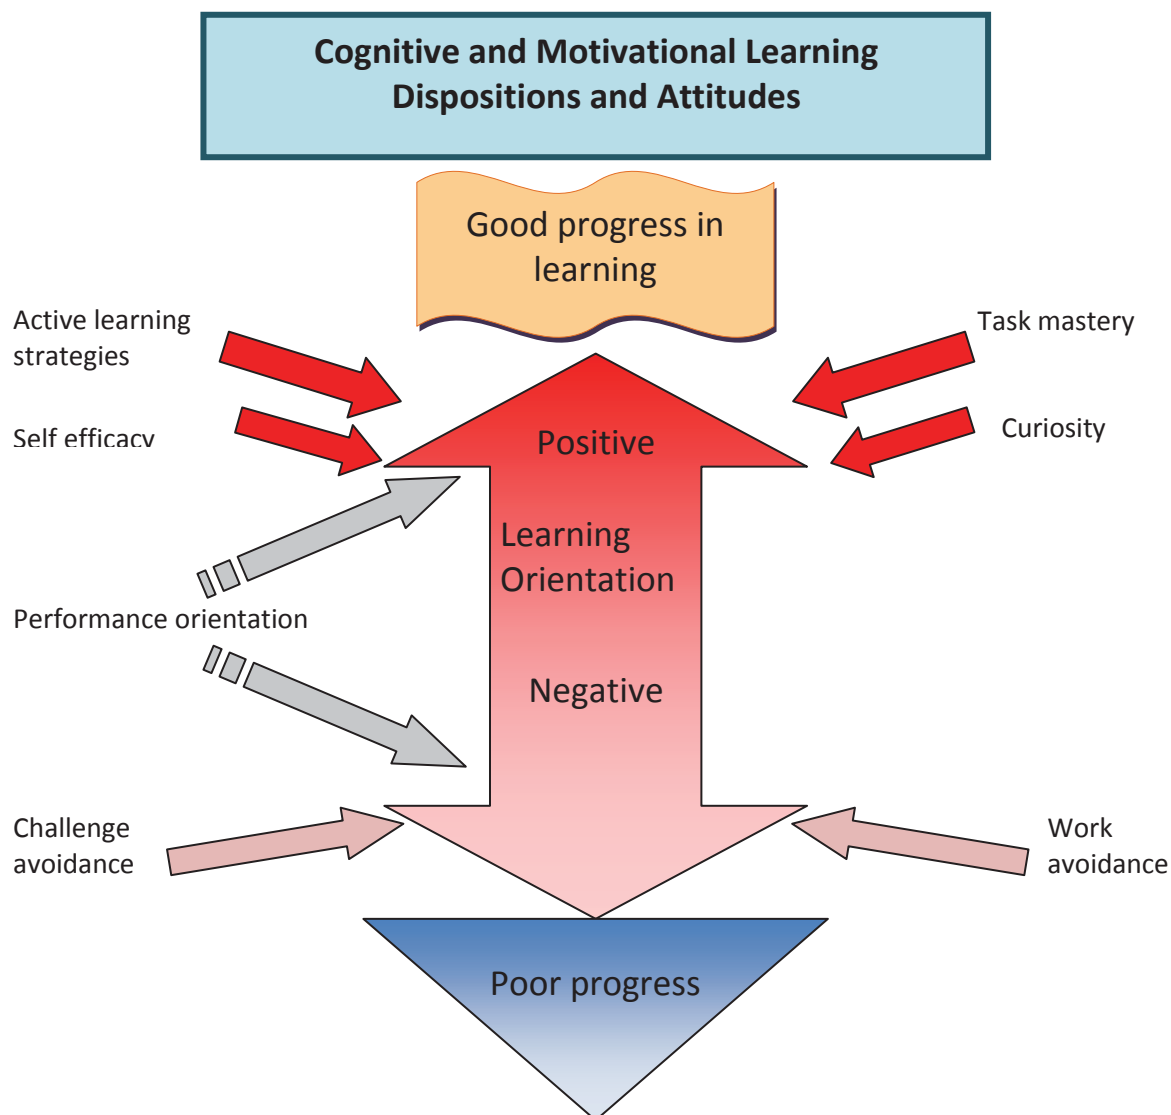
Cognitive and Motivational Learning Dispositions and Attitudes

Good progress in learning

Active learning strategies

Self efficacy

Task mastery

Curiosity

Positive

Learning Orientation

Performance orientation

Negative

Challenge avoidance

Work avoidance

Poor progress